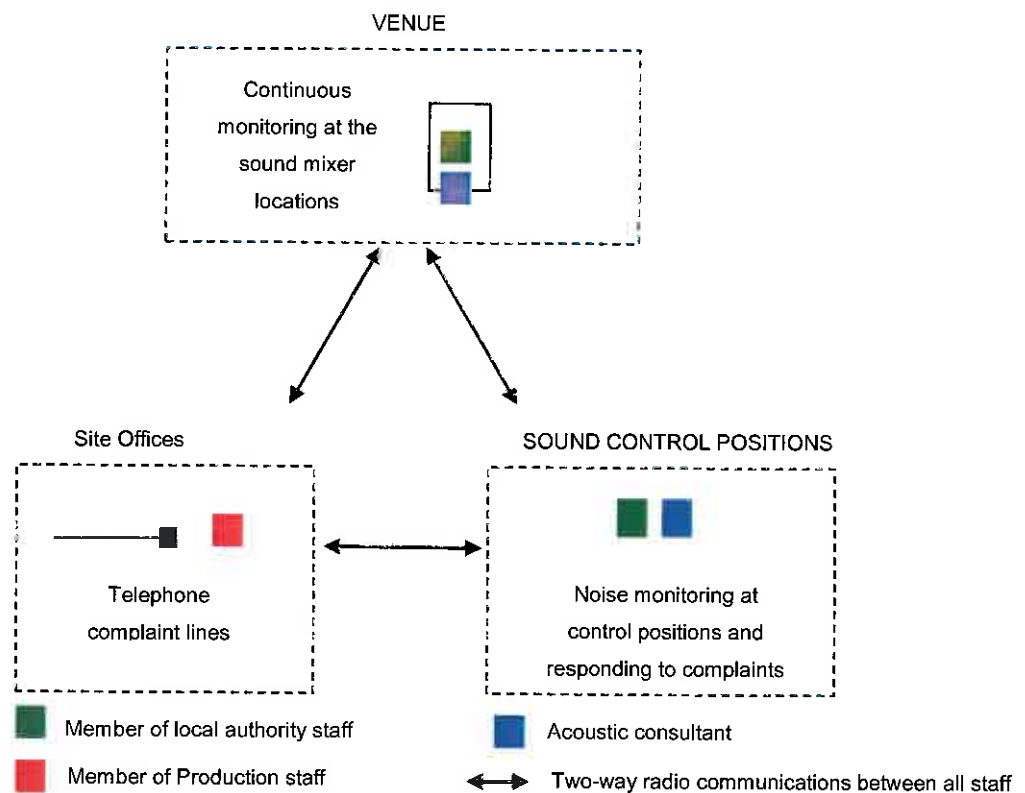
VENUE

Continuous monitoring at the sound mixer locations

Site Offices

Telephone complaint lines

SOUND CONTROL POSITIONS

Noise monitoring at control positions and responding to complaints

Member of local authority staff

Member of Production staff

Acoustic consultant

Two-way radio communications between all staff